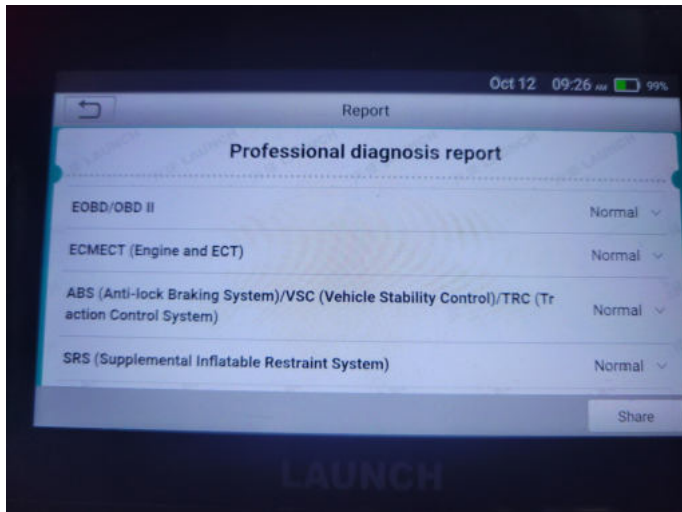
Oct 12 09:26 AM 99%

Report

Professional diagnosis report

EOBD/OBD II Normal

ECMECT (Engine and ECT) Normal

ABS (Anti-lock Braking System)/VSC (Vehicle Stability Control)/TRC (Traction Control System) Normal

SRS (Supplemental Inflatable Restraint System) Normal

Share

LAUNCH